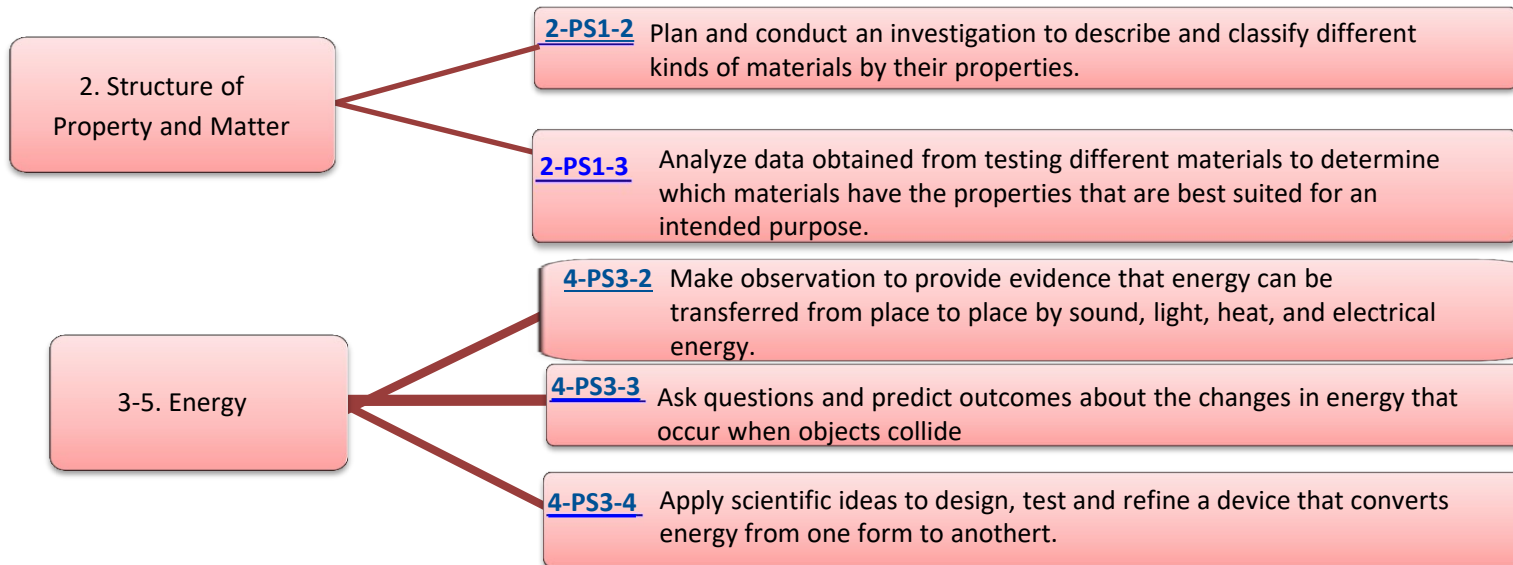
2. Structure of Property and Matter

2-PS1-2 Plan and conduct an investigation to describe and classify different kinds of materials by their properties.

2-PS1-3 Analyze data obtained from testing different materials to determine which materials have the properties that are best suited for an intended purpose.

3-5. Energy

4-PS3-2 Make observation to provide evidence that energy can be transferred from place to place by sound, light, heat, and electrical energy.

4-PS3-3 Ask questions and predict outcomes about the changes in energy that occur when objects collide

4-PS3-4 Apply scientific ideas to design, test and refine a device that converts energy from one form to anothert.